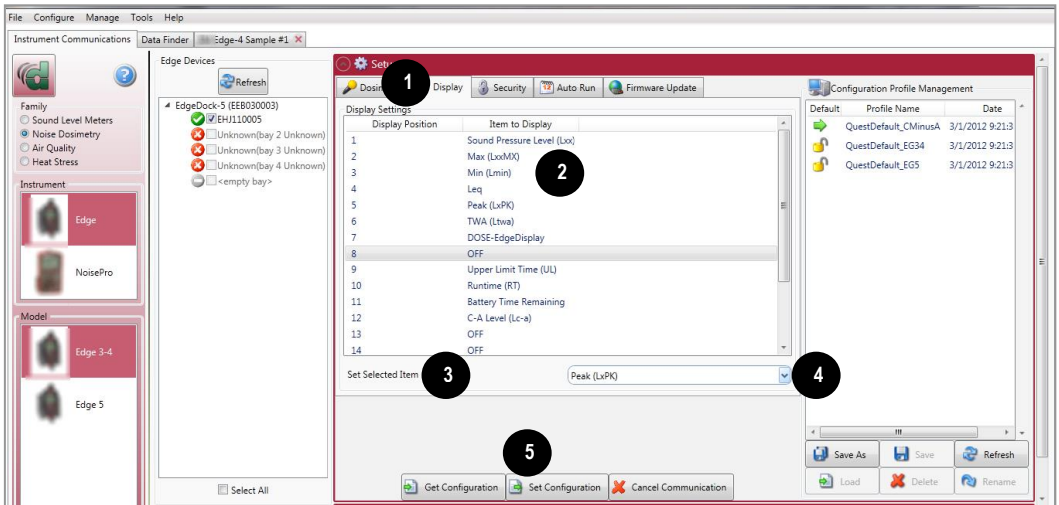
File Configure Manage Tools Help

Instrument Communications | Data Finder | Edge-4 Sample #1

Family
Sound Level Meters
Noise Dosimetry
Air Quality
Heat Stress

Instrument
Edge
NoisePro

Model
Edge 3-4
Edge 5

Edge Devices
Refresh
EdgeDock-5 (EEB030003)
EHJ110005
Unknown(bay 2 Unknown)
Unknown(bay 3 Unknown)
Unknown(bay 4 Unknown)
<empty bay>

Select All

Setup
1
Dosim Display | Security | Auto Run | Firmware Update

Display Settings

| Display Position | Item to Display |
|---|---|
| 1 | Sound Pressure Level (Lxx) |
| 2 | Max (LxxMX) |
| 3 | Min (Lmin) |
| 4 | Leq |
| 5 | Peak (LxPK) |
| 6 | TWA (Ltwa) |
| 7 | DOSE-EdgeDisplay |
| 8 | OFF |
| 9 | Upper Limit Time (UL) |
| 10 | Runtime (RT) |
| 11 | Battery Time Remaining |
| 12 | C-A Level (Lc-a) |
| 13 | OFF |
| 14 | OFF |

2

Set Selected Item 3
Peak (LxPK) 4

5
Get Configuration | Set Configuration | Cancel Communication

Configuration Profile Management

| Default | Profile Name | Date |
|---|---|---|
| | QuestDefault_CMinusA | 3/1/2012 9:21:3 |
| | QuestDefault_EG34 | 3/1/2012 9:21:3 |
| | QuestDefault_EG5 | 3/1/2012 9:21:3 |

Save As | Save | Refresh
Load | Delete | Rename